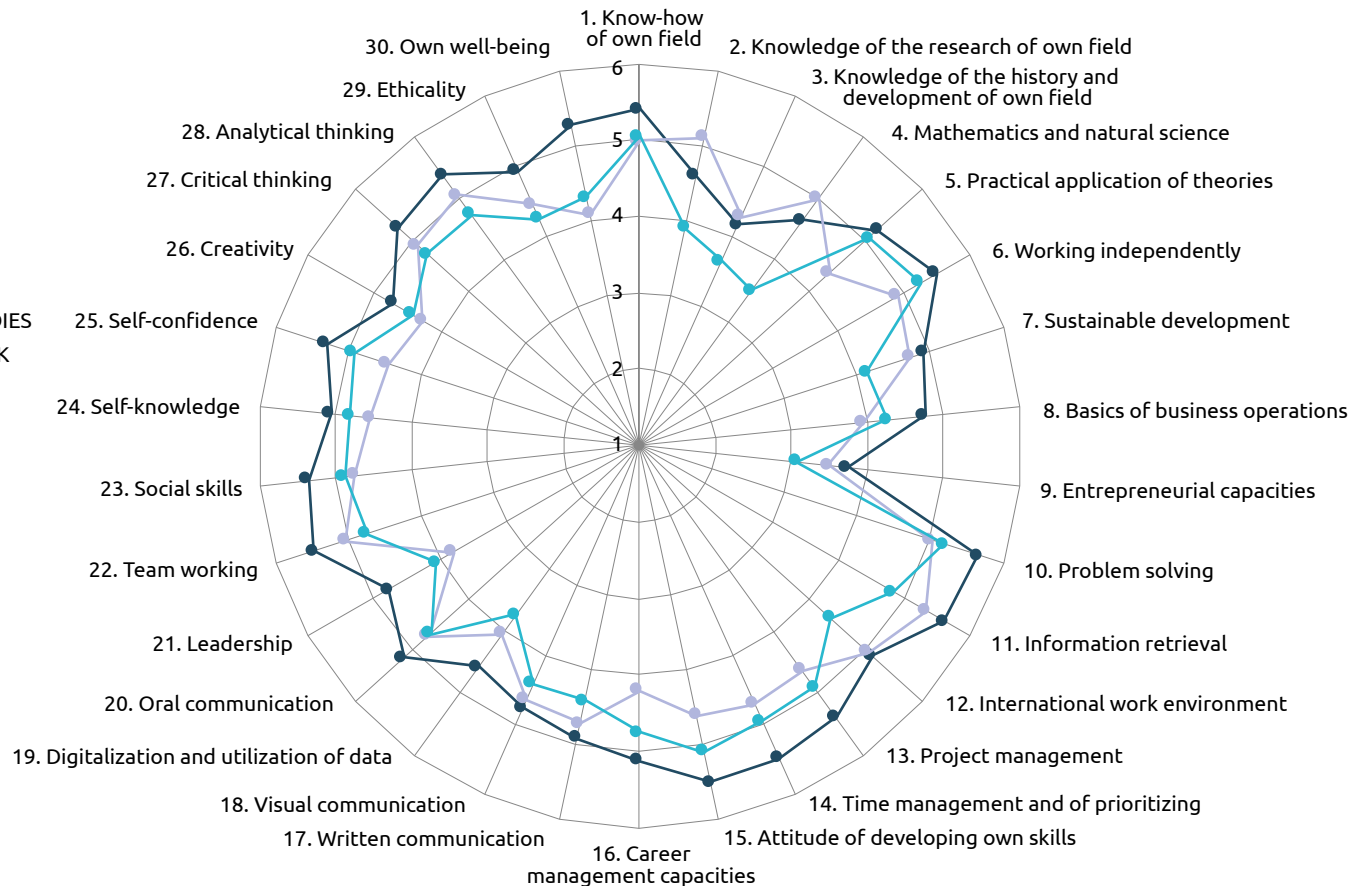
1. Know-how of own field
2. Knowledge of the research of own field
3. Knowledge of the history and development of own field
4. Mathematics and natural science
5. Practical application of theories
6. Working independently
7. Sustainable development
8. Basics of business operations
9. Entrepreneurial capacities
10. Problem solving
11. Information retrieval
12. International work environment
13. Project management
14. Time management and of prioritizing
15. Attitude of developing own skills
16. Career management capacities
17. Written communication
18. Visual communication
19. Digitalization and utilization of data
20. Oral communication
21. Leadership
22. Team working
23. Social skills
24. Self-knowledge
25. Self-confidence
26. Creativity
27. Critical thinking
28. Analytical thinking
29. Ethicality
30. Own well-being

6
5
4
3
2
1

DIES
K